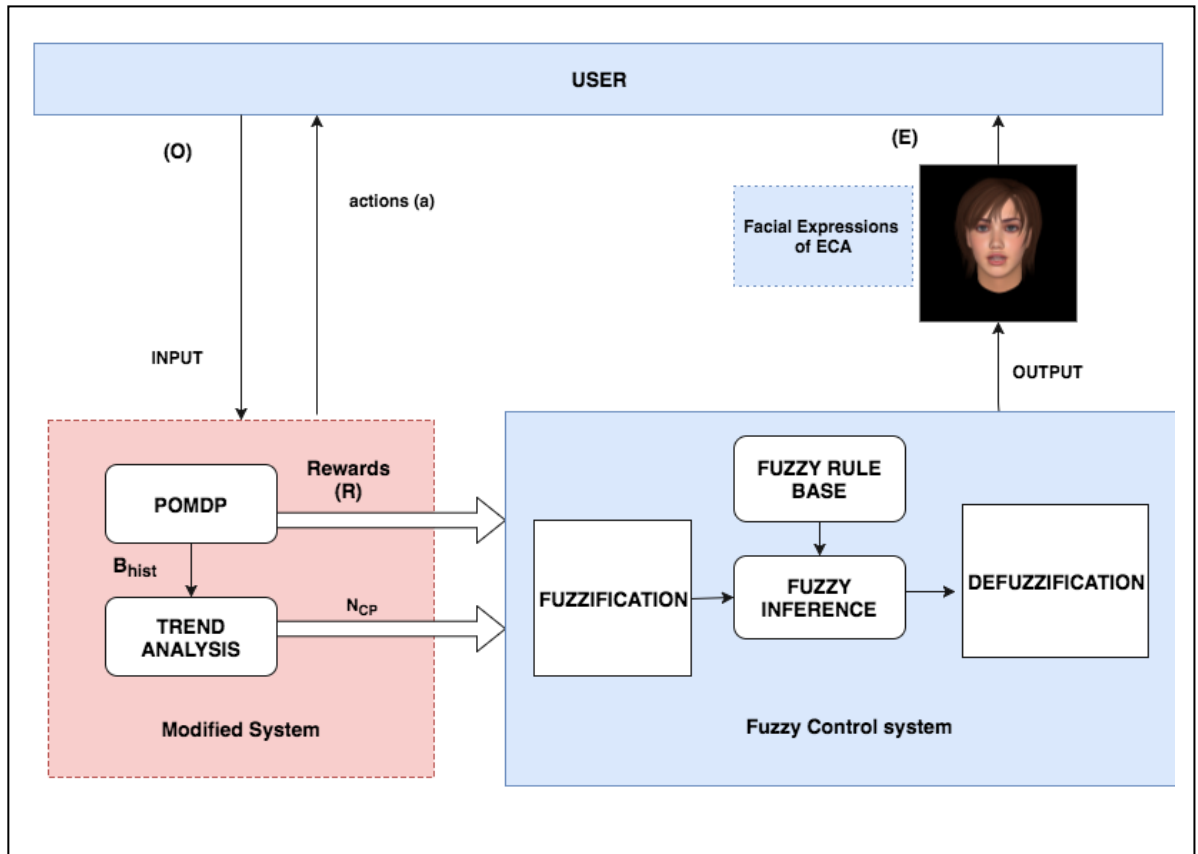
USER

(O)

actions (a)

(E)

Facial Expressions of ECA

INPUT

OUTPUT

Rewards (R)

POMDP

$B_{hist}$

TREND ANALYSIS

$N_{CP}$

Modified System

FUZZY RULE BASE

FUZZIFICATION

FUZZY INFERENCE

DEFUZZIFICATION

Fuzzy Control system